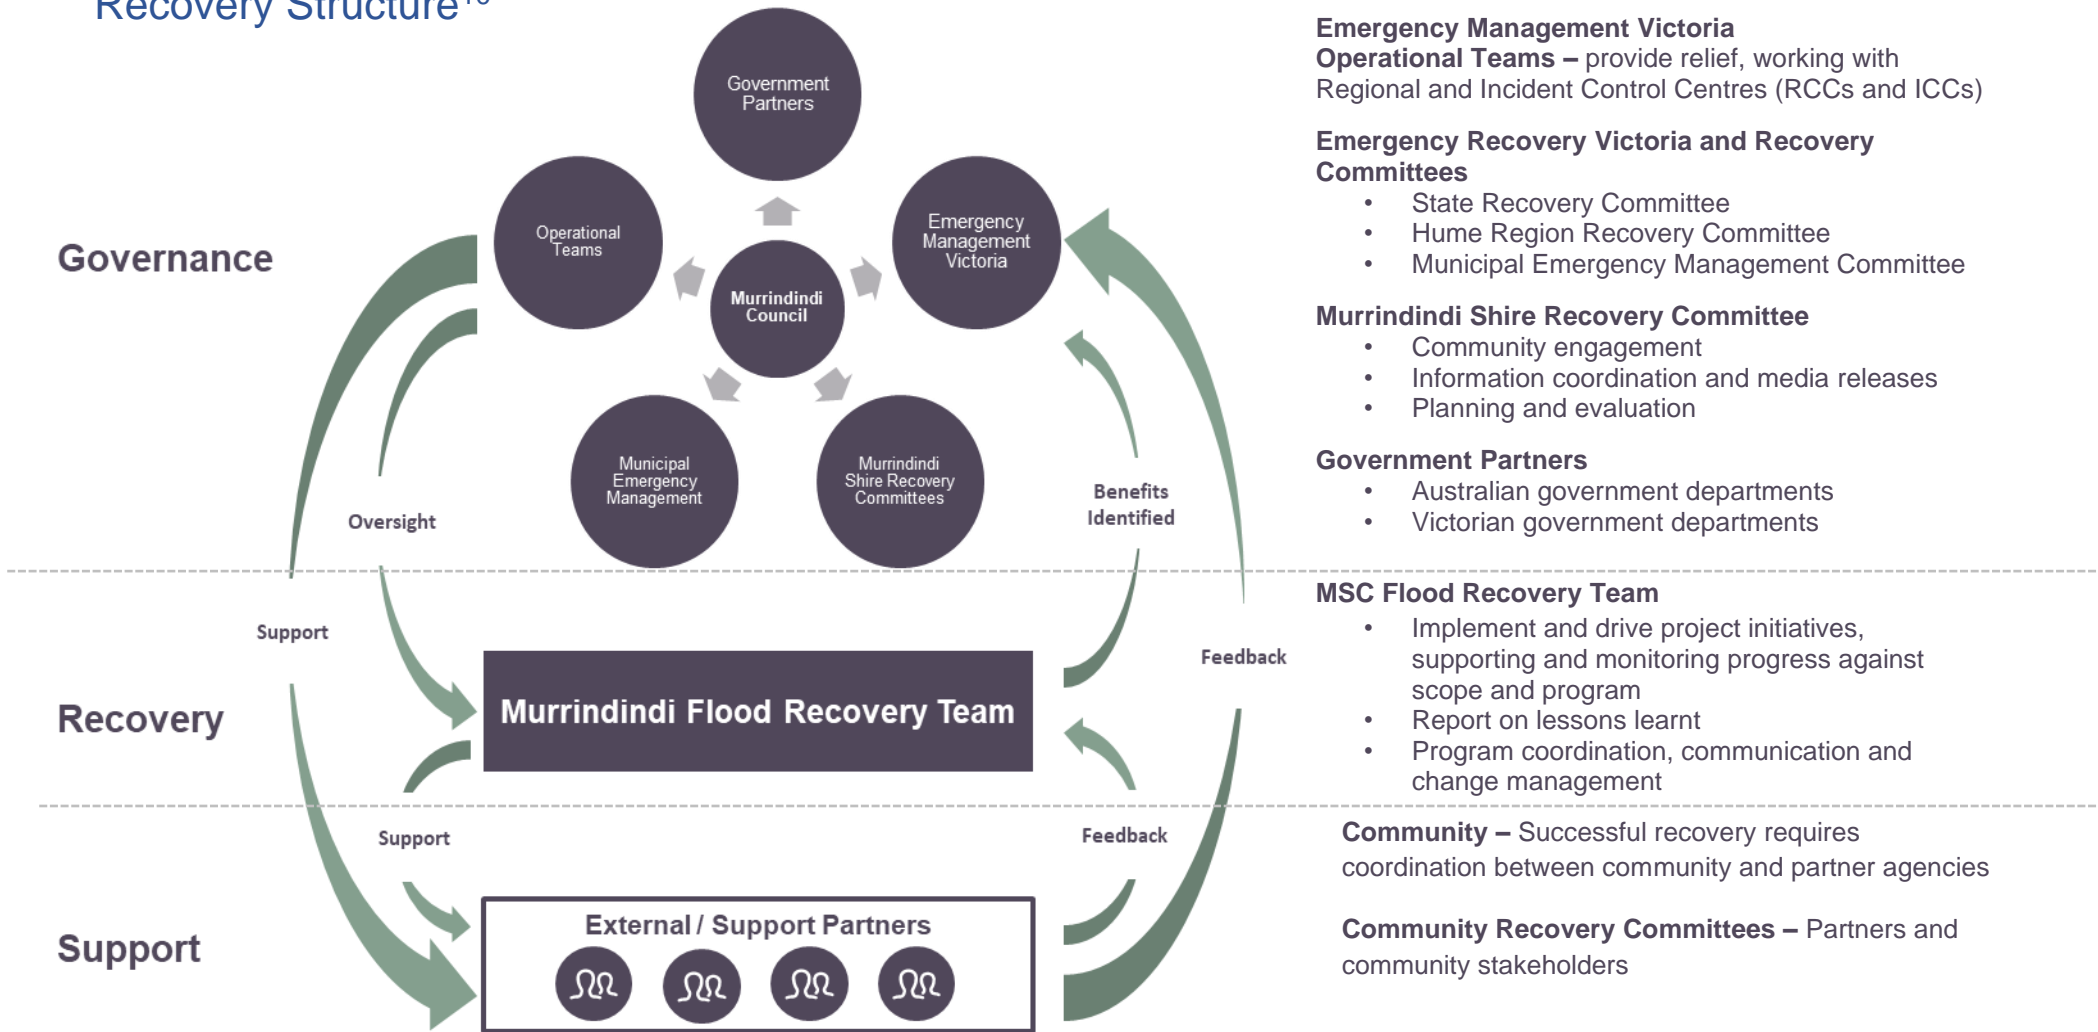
Recovery Structure$^{10}$

Government Partners

Operational Teams

Emergency Management Victoria

Murrindindi Council

Municipal Emergency Management

Murrindindi Shire Recovery Committees

Governance

Oversight

Benefits Identified

Support

Feedback

Recovery

Murrindindi Flood Recovery Team

Support

Feedback

Support

External / Support Partners

**Emergency Management Victoria Operational Teams –** provide relief, working with Regional and Incident Control Centres (RCCs and ICCs)

**Emergency Recovery Victoria and Recovery Committees**
- State Recovery Committee
- Hume Region Recovery Committee
- Municipal Emergency Management Committee

**Murrindindi Shire Recovery Committee**
- Community engagement
- Information coordination and media releases
- Planning and evaluation

**Government Partners**
- Australian government departments
- Victorian government departments

**MSC Flood Recovery Team**
- Implement and drive project initiatives, supporting and monitoring progress against scope and program
- Report on lessons learnt
- Program coordination, communication and change management

**Community –** Successful recovery requires coordination between community and partner agencies

**Community Recovery Committees –** Partners and community stakeholders